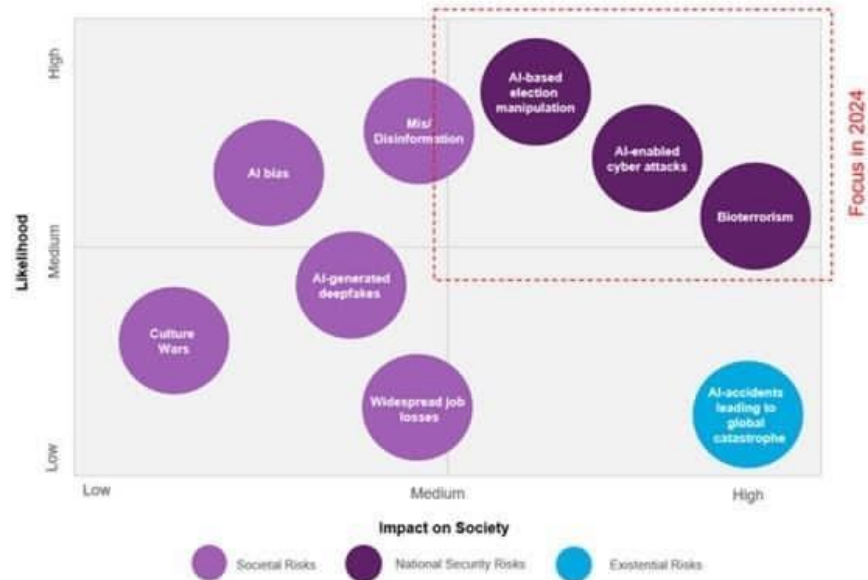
High

Medium

Low

Likelihood

AI-based election manipulation

Mis/ Disinformation

AI-enabled cyber attacks

AI bias

Bioterrorism

Focus in 2024

AI-generated deepfakes

Culture Wars

Widespread job losses

AI-accidents leading to global catastrophe

Low

Medium

High

Impact on Society

Societal Risks

National Security Risks

Existential Risks